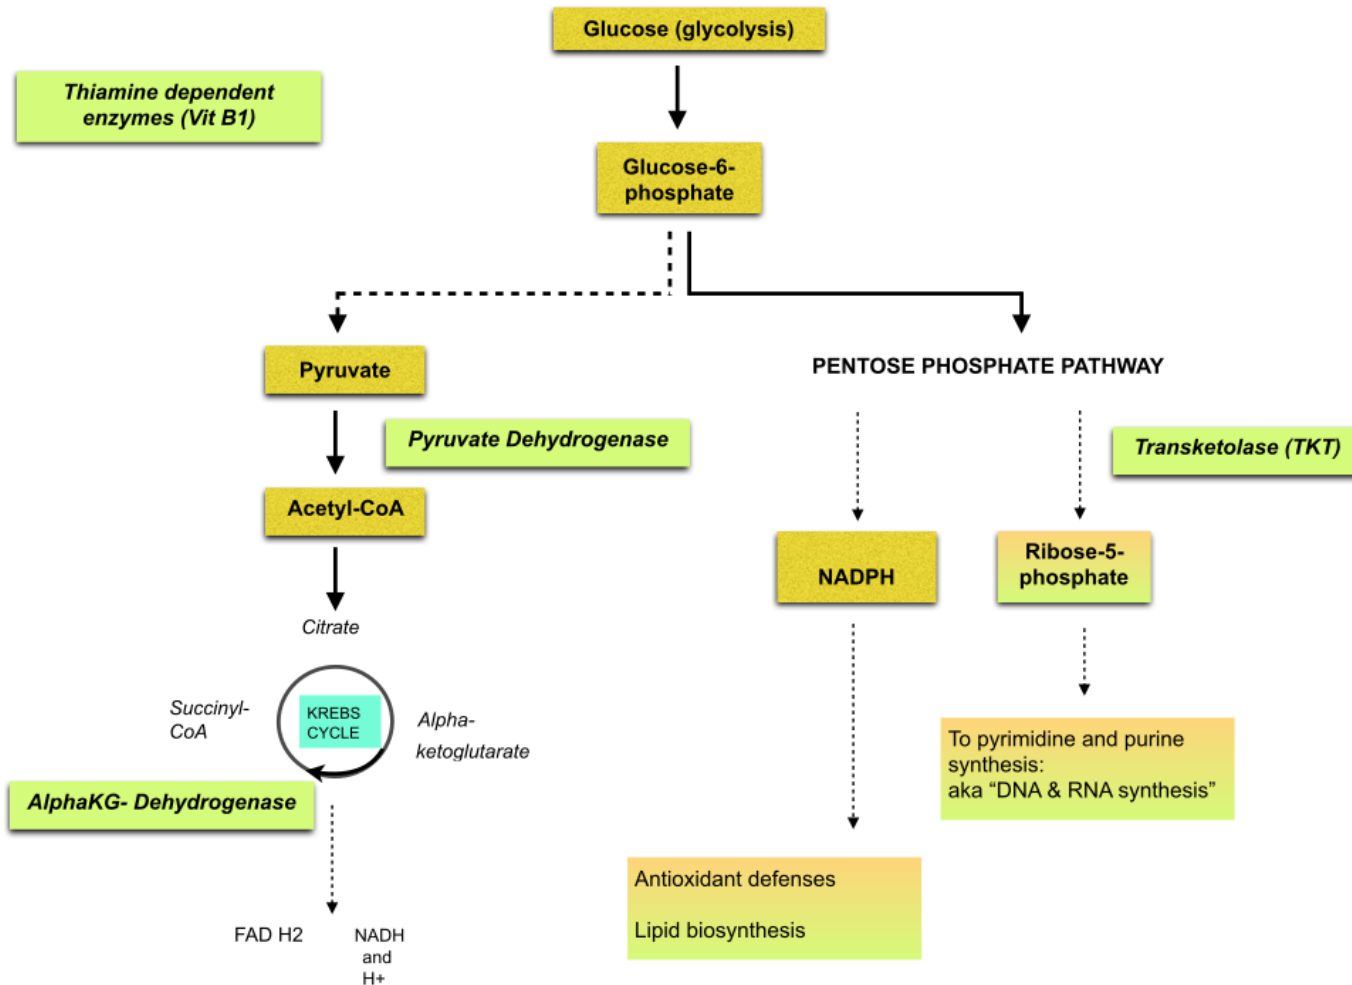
Glucose (glycolysis)

Thiamine dependent enzymes (Vit B1)

Glucose-6-phosphate

Pyruvate

PENTOSE PHOSPHATE PATHWAY

Pyruvate Dehydrogenase

Transketolase (TKT)

Acetyl-CoA

NADPH

Ribose-5-phosphate

Citrate

Succinyl-CoA

KREBS CYCLE

Alpha-ketoglutarate

AlphaKG- Dehydrogenase

To pyrimidine and purine synthesis:
aka “DNA & RNA synthesis”

Antioxidant defenses

Lipid biosynthesis

FAD H2

NADH and H+